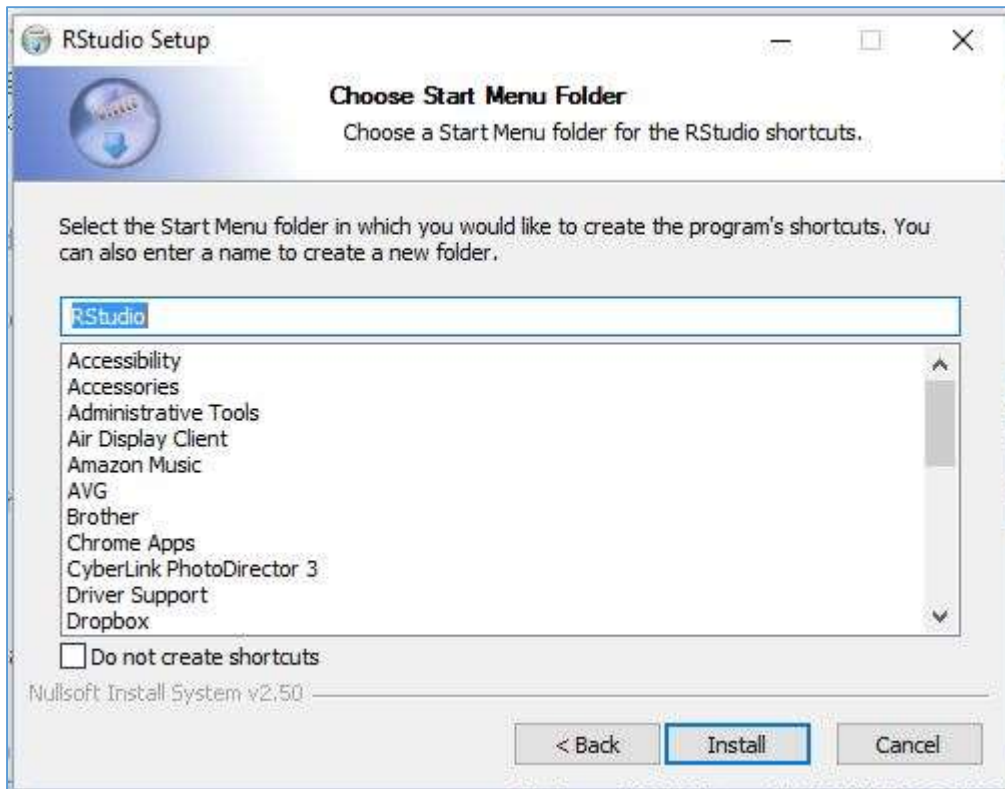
RStudio Setup

Choose Start Menu Folder

Choose a Start Menu folder for the RStudio shortcuts.

Select the Start Menu folder in which you would like to create the program's shortcuts. You can also enter a name to create a new folder.

RStudio

Accessibility
Accessories
Administrative Tools
Air Display Client
Amazon Music
AVG
Brother
Chrome Apps
CyberLink PhotoDirector 3
Driver Support
Dropbox

Do not create shortcuts

Nullsoft Install System v2.50

< Back Install Cancel